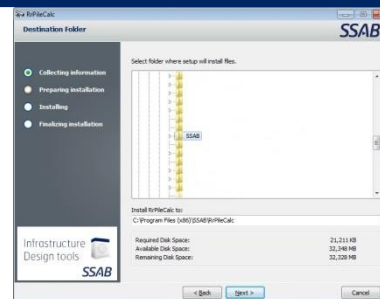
RrPileCalc
Destination Folder
SSAB
Collecting information
Preparing installation
Installing
Finalizing installation
Select folder where setup will install files.
SSAB
Install RrPileCalc to:
C:\Program Files (x86)\SSAB\RrPileCalc
Required Disk Space: 21,211 KB
Available Disk Space: 32,348 MB
Remaining Disk Space: 32,328 MB
Infrastructure Design tools
SSAB
< Back
Next >
Cancel